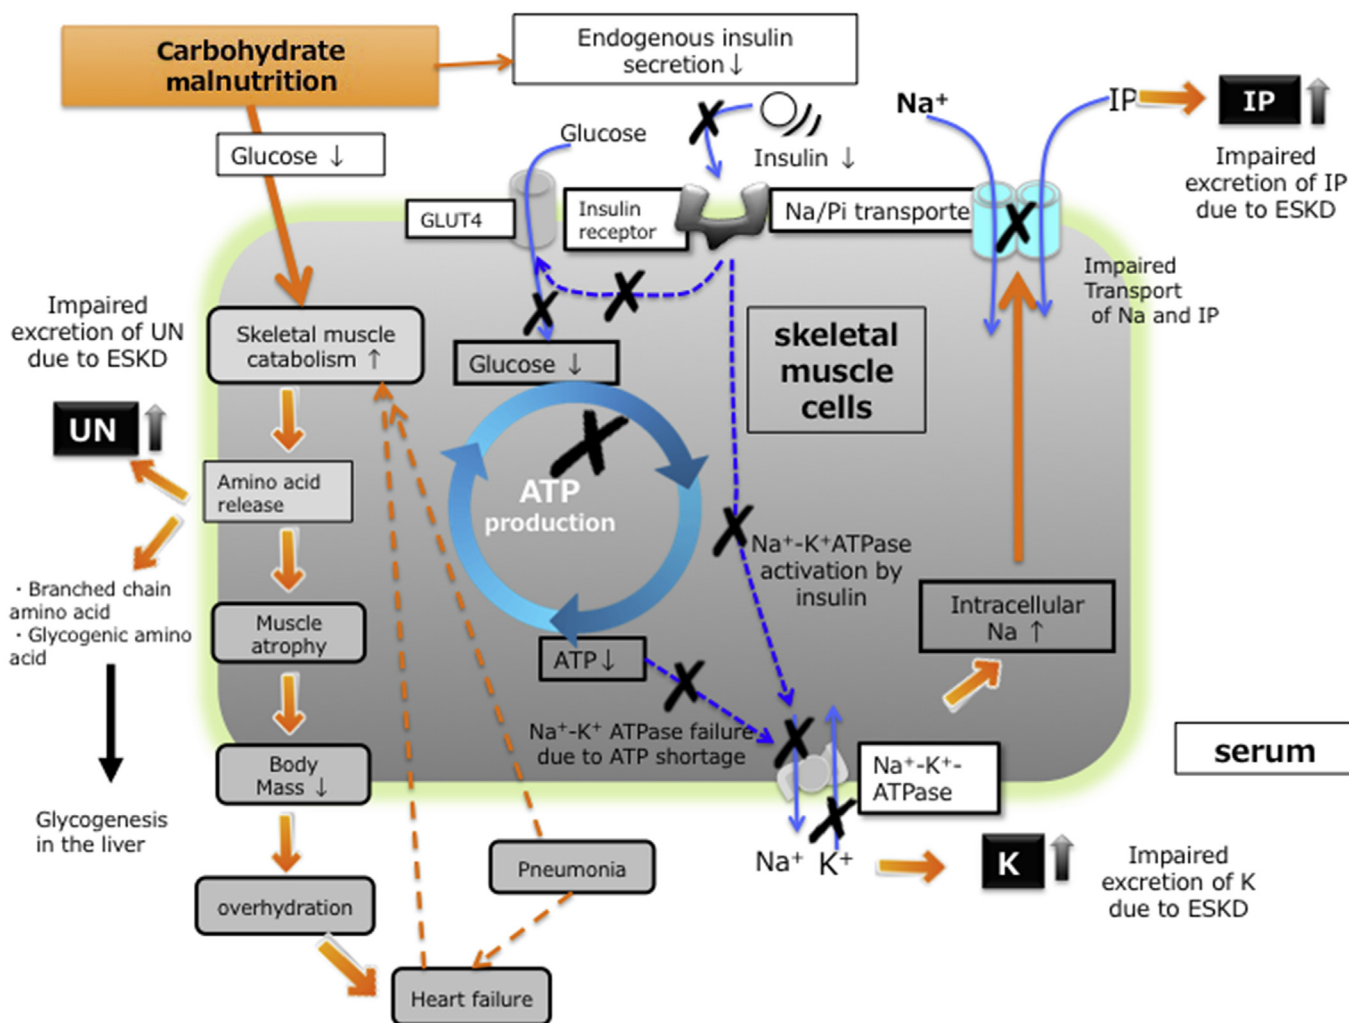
Carbohydrate malnutrition

Endogenous insulin secretion↓

Glucose ↓

Glucose

Insulin ↓

$Na^+$

IP

IP

Impaired excretion of IP due to ESKD

GLUT4

Insulin receptor

Na/Pi transporte

Impaired Transport of Na and IP

Impaired excretion of UN due to ESKD

Skeletal muscle catabolism ↑

Glucose ↓

skeletal muscle cells

UN

Amino acid release

ATP production

$Na^+$-$K^+$ATPase activation by insulin

· Branched chain amino acid
· Glycogenic amino acid

Muscle atrophy

ATP↓

Intracellular Na ↑

$Na^+$-$K^+$ ATPase failure due to ATP shortage

Body Mass ↓

$Na^+$-$K^+$-ATPase

serum

Glycogenesis in the liver

Pneumonia

$Na^+$ $K^+$

K

Impaired excretion of K due to ESKD

overhydration

Heart failure